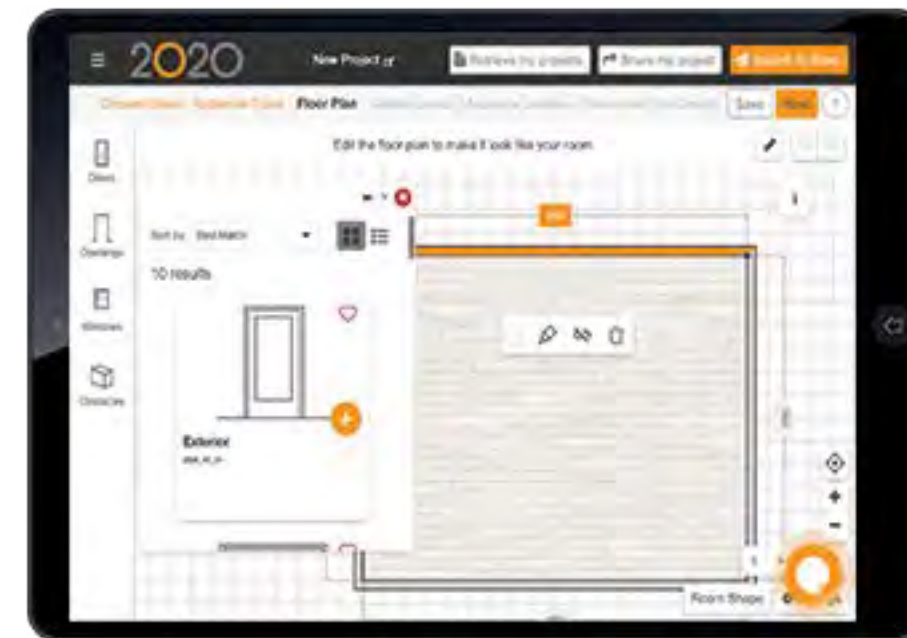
2020

New Project

Retrieve my projects

Share my project

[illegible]

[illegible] Floor Plan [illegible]

Save

Next

?

Edit the floor plan to make it look like your room.

Doors

Openings

Windows

Obstacles

Sort by: Best Match

10 results

Exterior

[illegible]

Room Shape